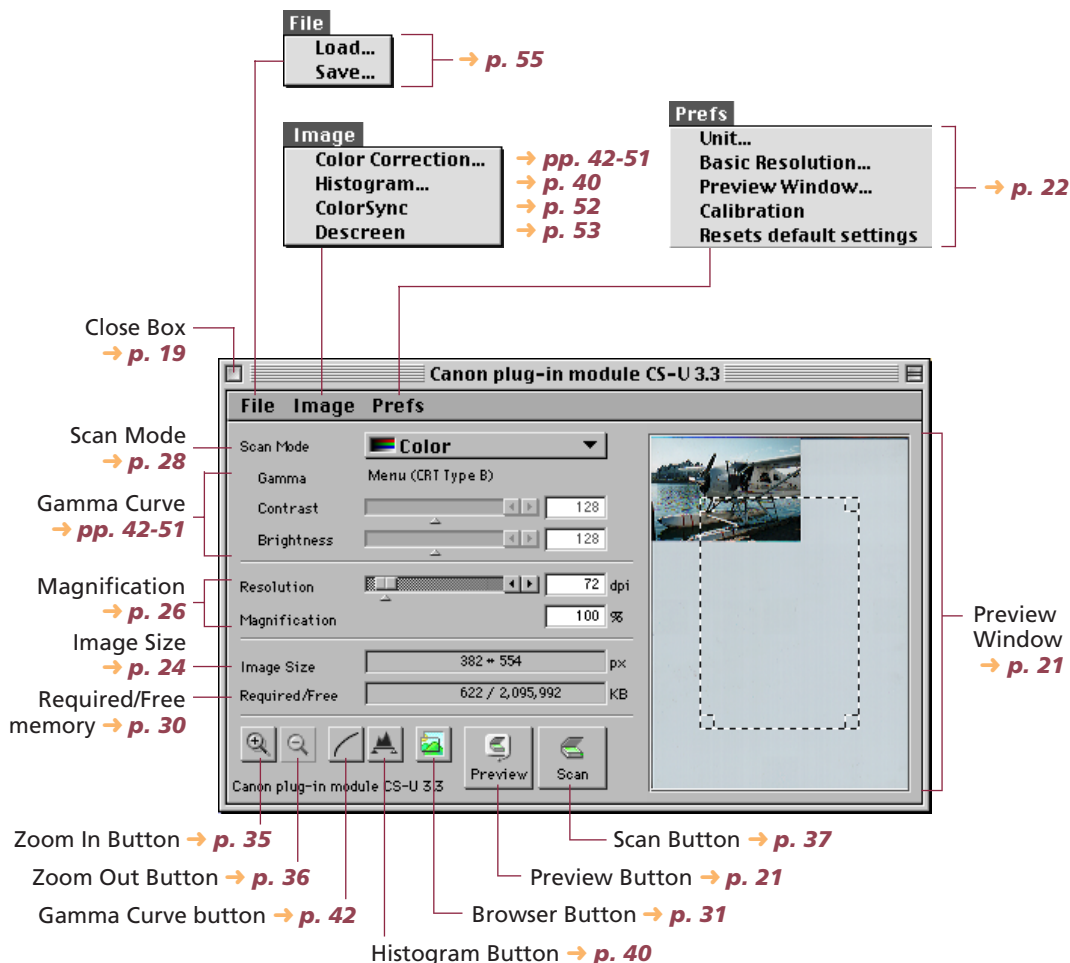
File
Load...
Save...
➜ p. 55

Image
Color Correction...
Histogram...
ColorSync
Descreen
➜ pp. 42-51
➜ p. 40
➜ p. 52
➜ p. 53

Prefs
Unit...
Basic Resolution...
Preview Window...
Calibration
Resets default settings
➜ p. 22

Close Box
➜ p. 19

Canon plug-in module CS-U 3.3

File Image Prefs

Scan Mode
➜ p. 28

Gamma Curve
➜ pp. 42-51

Magnification
➜ p. 26

Image Size
➜ p. 24

Required/Free memory ➜ p. 30

Scan Mode
Color
Gamma
Menu (CRT Type B)
Contrast
128
Brightness
128
Resolution
72
dpi
Magnification
100
%
Image Size
382 ∗ 554
px
Required/Free
622 / 2,095,992
KB

Preview
Scan
Canon plug-in module CS-U 3.3

Preview Window
➜ p. 21

Zoom In Button ➜ p. 35
Zoom Out Button ➜ p. 36
Gamma Curve button ➜ p. 42
Histogram Button ➜ p. 40
Browser Button ➜ p. 31
Preview Button ➜ p. 21
Scan Button ➜ p. 37